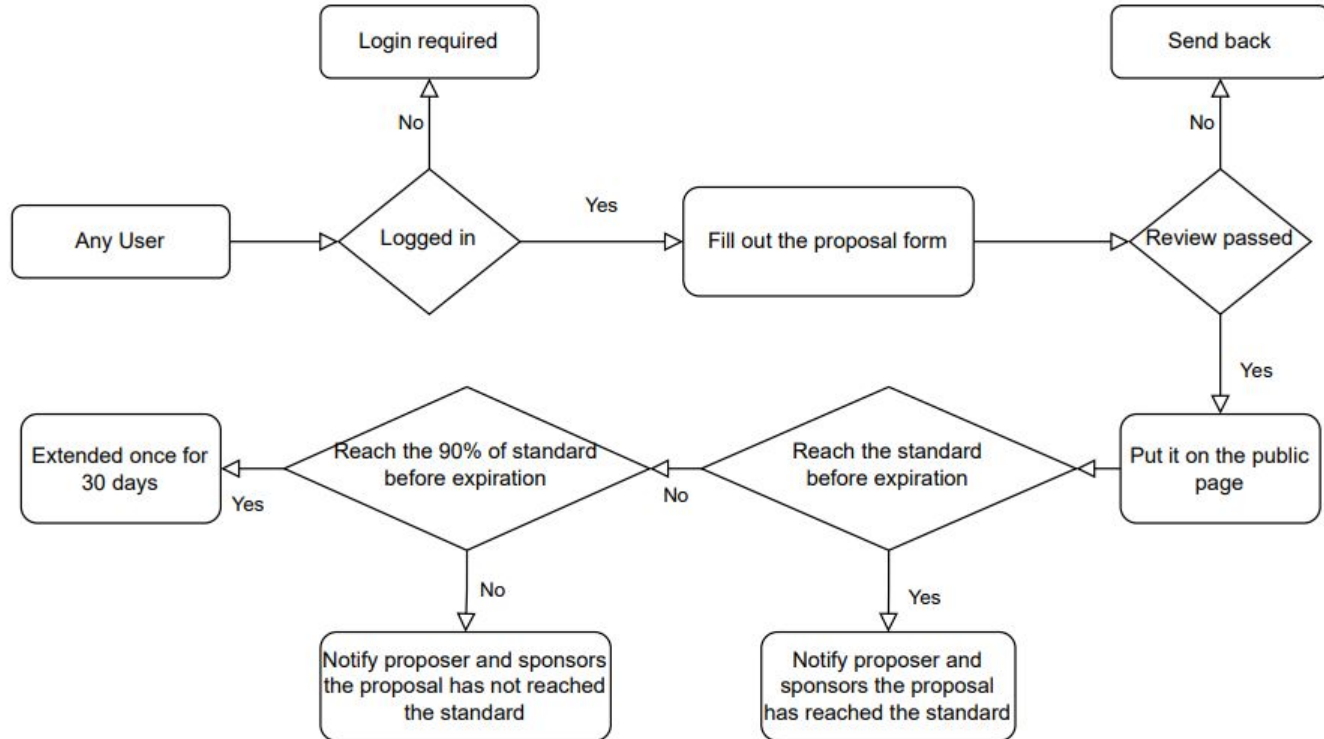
Login required

No

Any User

Logged in

Yes

Fill out the proposal form

Send back

No

Review passed

Yes

Put it on the public page

Reach the standard before expiration

No

Reach the 90% of standard before expiration

Yes

Extended once for 30 days

No

Notify proposer and sponsors the proposal has not reached the standard

Yes

Notify proposer and sponsors the proposal has reached the standard